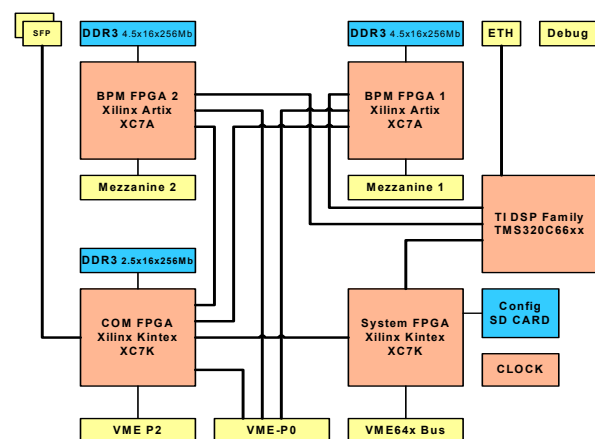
SFP

DDR3 4.5x16x256Mb

DDR3 4.5x16x256Mb

ETH

Debug

BPM FPGA 2
Xilinx Artix
XC7A

BPM FPGA 1
Xilinx Artix
XC7A

Mezzanine 2

Mezzanine 1

TI DSP Family
TMS320C66xx

DDR3 2.5x16x256Mb

COM FPGA
Xilinx Kintex
XC7K

System FPGA
Xilinx Kintex
XC7K

Config
SD CARD

CLOCK

VME P2

VME-P0

VME64x Bus